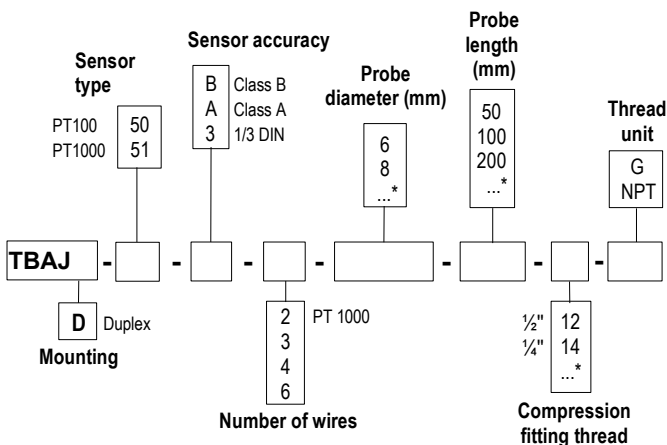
Sensor type

PT100 50
PT1000 51

Sensor accuracy

B Class B
A Class A
3 1/3 DIN

Probe diameter (mm)

6
8
...*

Probe length (mm)

50
100
200
...*

Thread unit

G
NPT

TBAJ - - - - - - - -

D Duplex

Mounting

2 PT 1000
3
4
6

Number of wires

½" 12
¼" 14
...*

Compression fitting thread